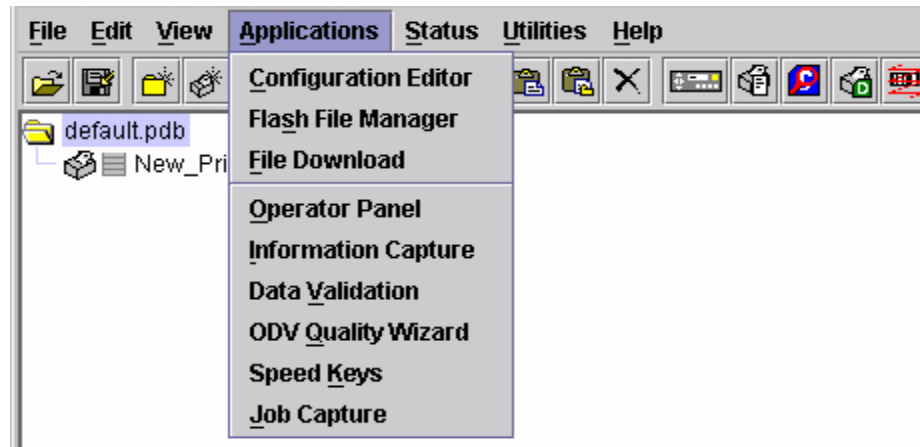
File Edit View Applications Status Utilities Help

default.pdb
New_Pri

Configuration Editor
Flash File Manager
File Download
Operator Panel
Information Capture
Data Validation
ODV Quality Wizard
Speed Keys
Job Capture